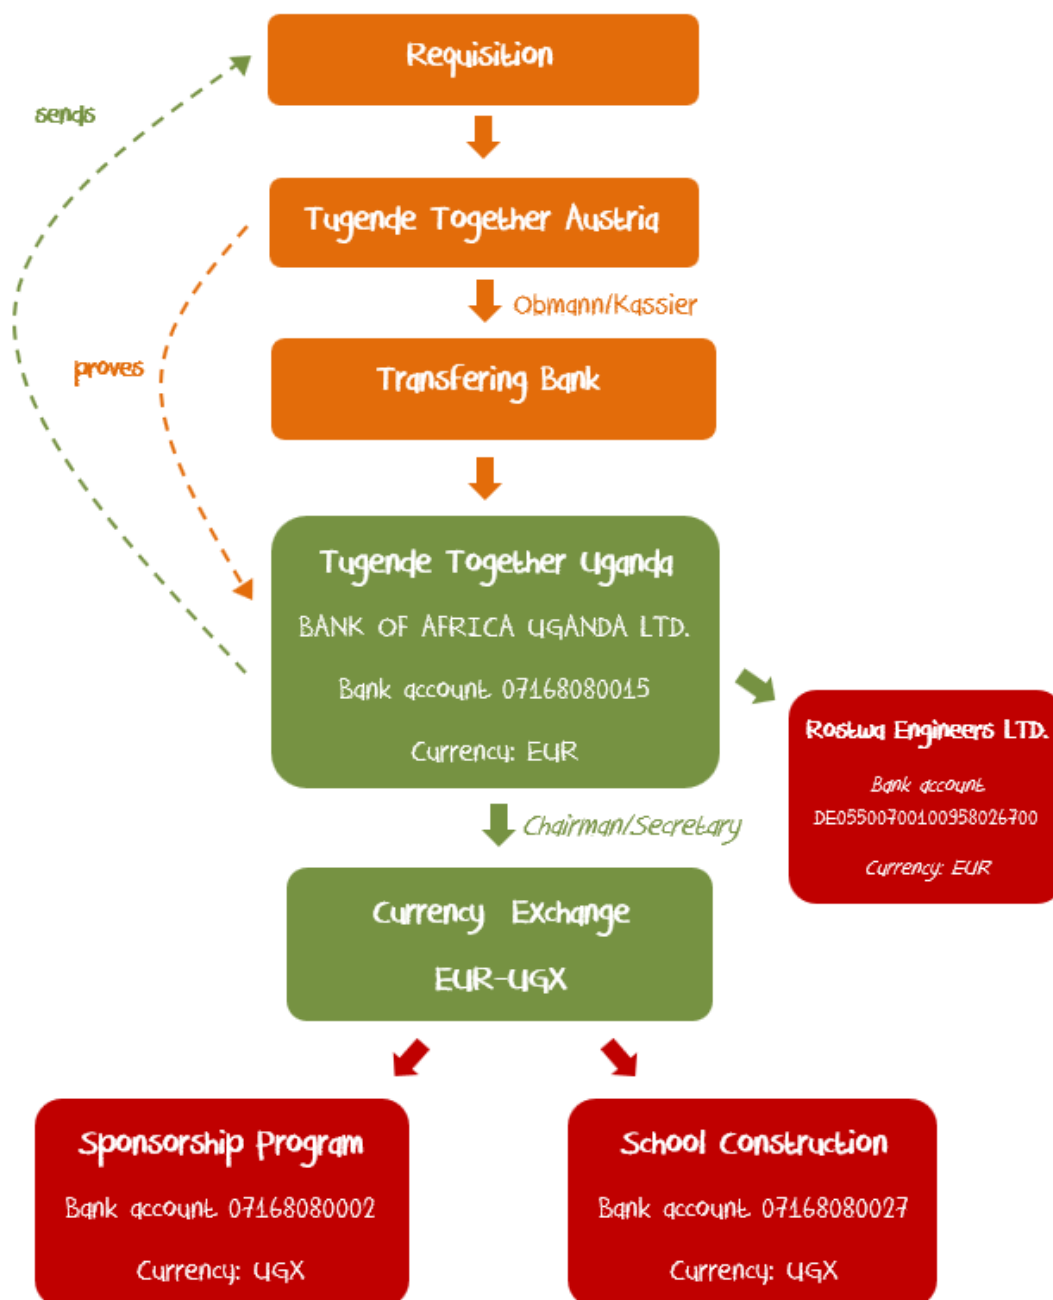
Requisition

sends

Tugende Together Austria

Obmann/Kassier

proves

Transfering Bank

Tugende Together Uganda

BANK OF AFRICA UGANDA LTD.

Bank account 07168080015

Currency: EUR

Rostwa Engineers LTD.

Bank account

DE05500700100958026700

Currency: EUR

Chairman/Secretary

Currency Exchange

EUR-UGX

Sponsorship Program

Bank account 07168080002

Currency: UGX

School Construction

Bank account 07168080027

Currency: UGX